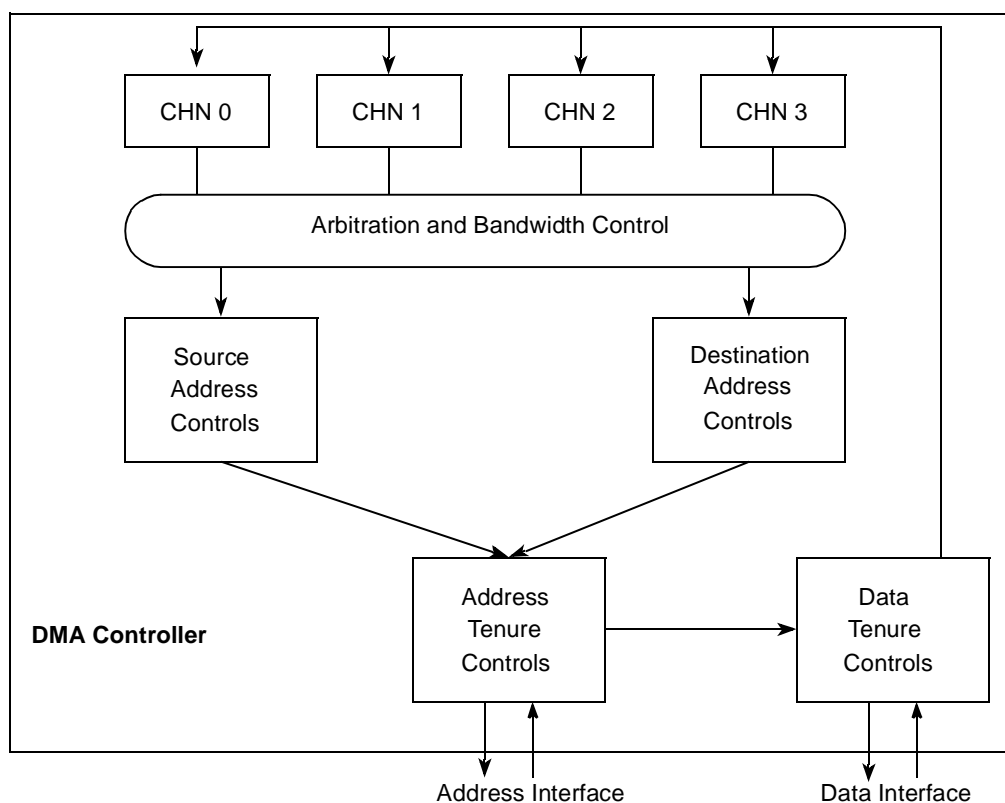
CHN 0
CHN 1
CHN 2
CHN 3

Arbitration and Bandwidth Control

Source Address Controls

Destination Address Controls

DMA Controller

Address Tenure Controls

Data Tenure Controls

Address Interface

Data Interface